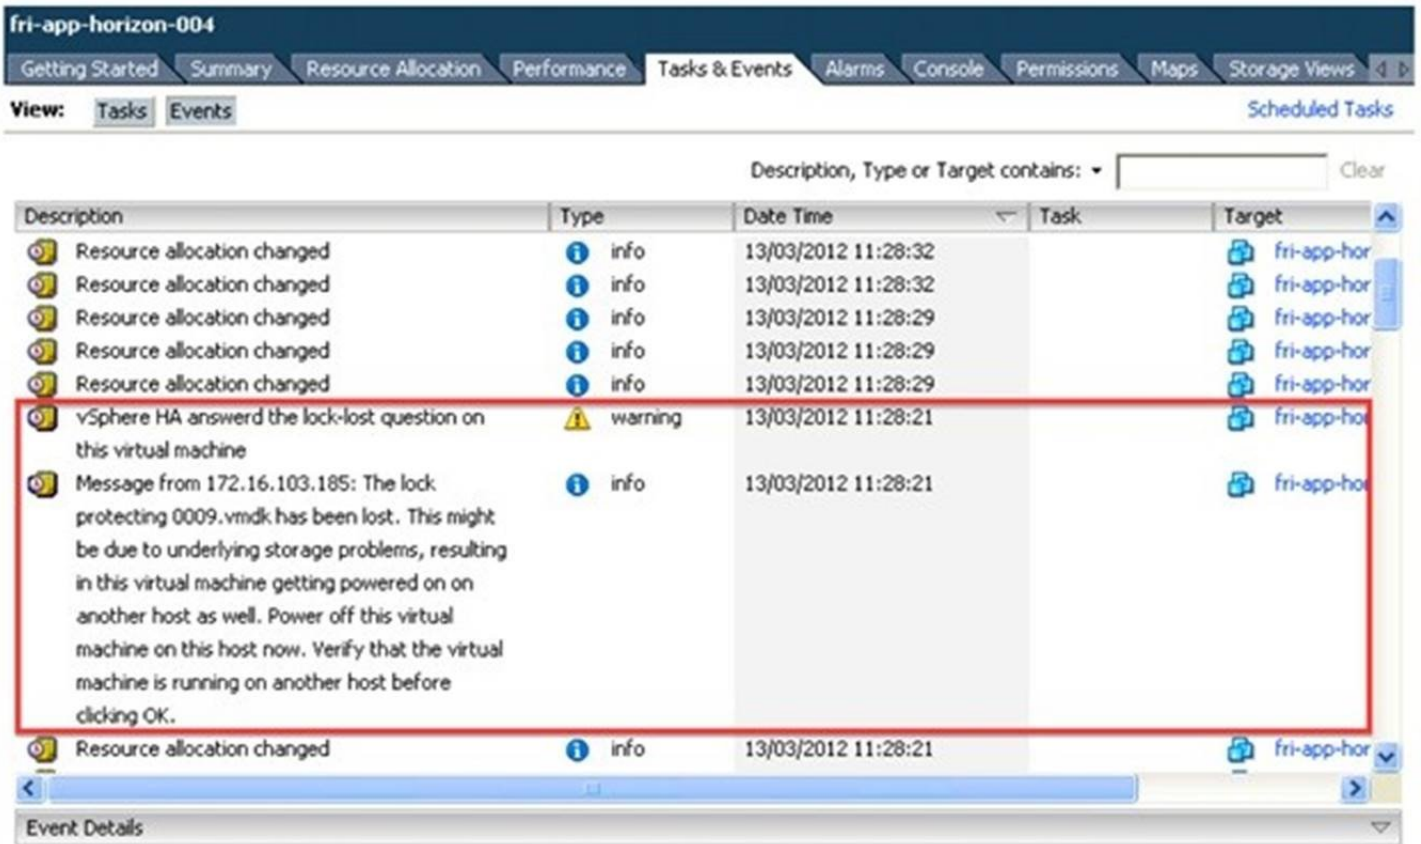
fri-app-horizon-004

Getting Started | Summary | Resource Allocation | Performance | Tasks & Events | Alarms | Console | Permissions | Maps | Storage Views

View: Tasks Events

Scheduled Tasks

Description, Type or Target contains: ▾ Clear

| Description | Type | Date Time | Task | Target |
|---|---|---|---|---|
| Resource allocation changed | info | 13/03/2012 11:28:32 | | fri-app-hor |
| Resource allocation changed | info | 13/03/2012 11:28:32 | | fri-app-hor |
| Resource allocation changed | info | 13/03/2012 11:28:29 | | fri-app-hor |
| Resource allocation changed | info | 13/03/2012 11:28:29 | | fri-app-hor |
| Resource allocation changed | info | 13/03/2012 11:28:29 | | fri-app-hor |
| vSphere HA answerd the lock-lost question on this virtual machine | warning | 13/03/2012 11:28:21 | | fri-app-ho |
| Message from 172.16.103.185: The lock protecting 0009.vmdk has been lost. This might be due to underlying storage problems, resulting in this virtual machine getting powered on on another host as well. Power off this virtual machine on this host now. Verify that the virtual machine is running on another host before clicking OK. | info | 13/03/2012 11:28:21 | | fri-app-ho |
| Resource allocation changed | info | 13/03/2012 11:28:21 | | fri-app-hor |

Event Details